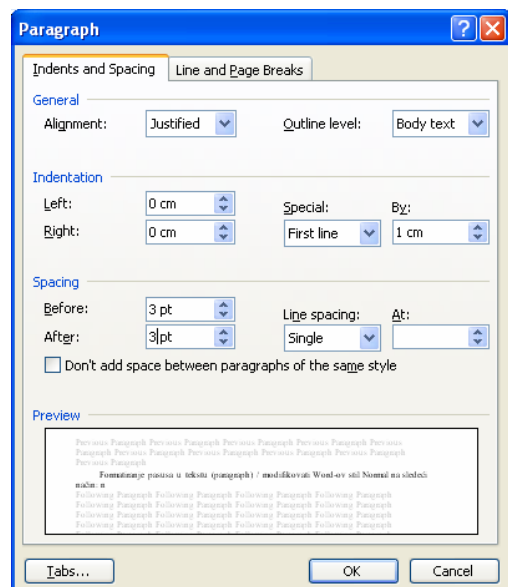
Paragraph

Indents and Spacing | Line and Page Breaks

General

Alignment: Justified

Outline level: Body text

Indentation

Left: 0 cm

Right: 0 cm

Special: First line

By: 1 cm

Spacing

Before: 3 pt

After: 3pt

Line spacing: Single

At:

Don't add space between paragraphs of the same style

Preview

Previous Paragraph Previous Paragraph Previous Paragraph Previous Paragraph Previous Paragraph Previous Paragraph Previous Paragraph Previous Paragraph Previous Paragraph Previous Paragraph Previous Paragraph

Formatiranje pasusa u tekstu (paragraph) / modifikovati Word-ov stil Normal na sledeći način: n

Following Paragraph Following Paragraph Following Paragraph Following Paragraph Following Paragraph Following Paragraph Following Paragraph Following Paragraph Following Paragraph Following Paragraph Following Paragraph Following Paragraph Following Paragraph Following Paragraph Following Paragraph Following Paragraph Following Paragraph Following Paragraph Following Paragraph Following Paragraph Following Paragraph Following Paragraph Following Paragraph Following Paragraph

Tabs...

OK

Cancel